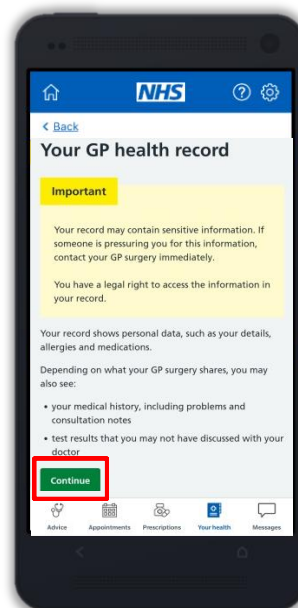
NHS

< Back

Your GP health record

Important

Your record may contain sensitive information. If someone is pressuring you for this information, contact your GP surgery immediately.

You have a legal right to access the information in your record.

Your record shows personal data, such as your details, allergies and medications.

Depending on what your GP surgery shares, you may also see:

• your medical history, including problems and consultation notes

• test results that you may not have discussed with your doctor

Continue

Advice Appointments Prescriptions Your health Messages